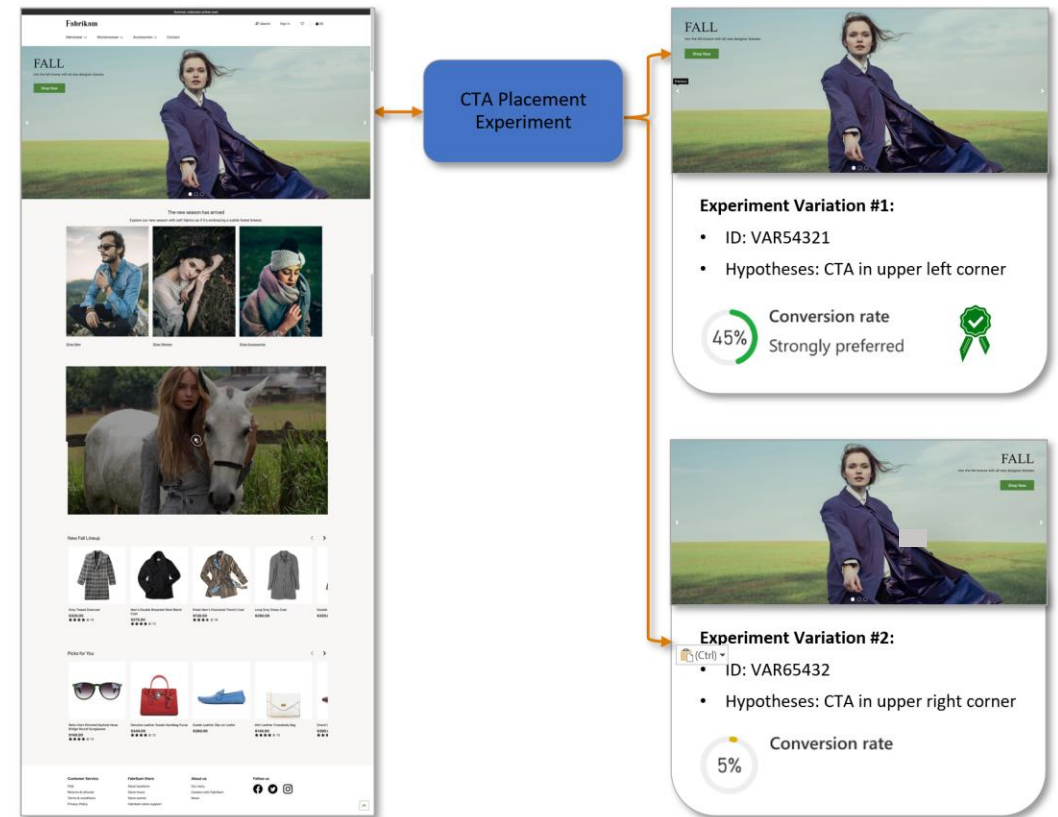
Fabrikam

FALL

Shop Now

The new season has arrived

New Fall Lineup

Picks for You

Customer Service

Fabrikam Store

About us

Follow us

CTA Placement Experiment

FALL

Shop Now

Experiment Variation #1:

• ID: VAR54321

• Hypotheses: CTA in upper left corner

45%

Conversion rate

Strongly preferred

FALL

Shop Now

Experiment Variation #2:

(Ctrl)

• ID: VAR65432

• Hypotheses: CTA in upper right corner

5%

Conversion rate